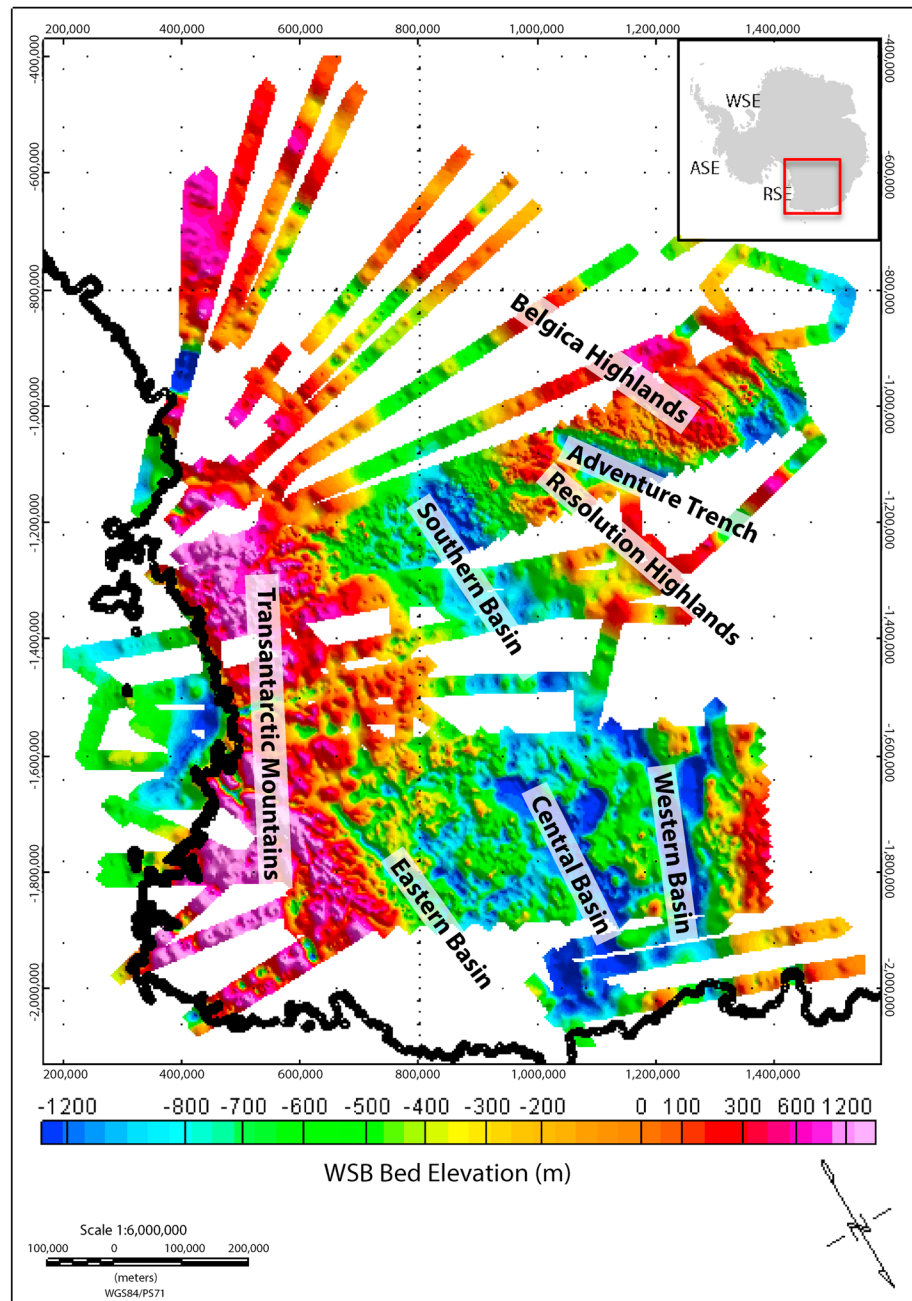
200,000 400,000 600,000 800,000 1,000,000 1,200,000 1,400,000

-400,000
-600,000
-800,000
-1,000,000
-1,200,000
-1,400,000
-1,600,000
-1,800,000
-2,000,000

WSE
ASE
RSE

Belgica Highlands
Adventure Trench
Resolution Highlands
Southern Basin
Transantarctic Mountains
Central Basin
Western Basin
Eastern Basin

200,000 400,000 600,000 800,000 1,000,000 1,200,000 1,400,000

-1200 -800 -700 -600 -500 -400 -300 -200 0 100 300 600 1200

WSB Bed Elevation (m)

Scale 1:6,000,000
100,000 0 100,000 200,000
(meters)
WGS84/PS71